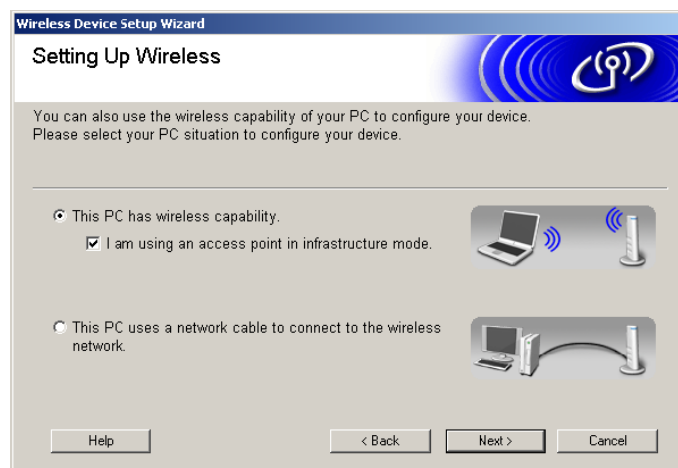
Wireless Device Setup Wizard

Setting Up Wireless

You can also use the wireless capability of your PC to configure your device.
Please select your PC situation to configure your device.

This PC has wireless capability.

I am using an access point in infrastructure mode.

This PC uses a network cable to connect to the wireless network.

Help

< Back

Next >

Cancel